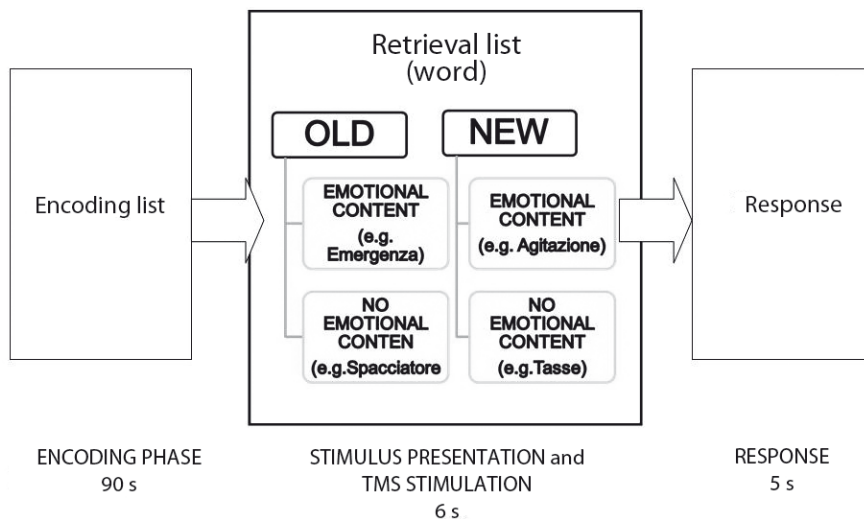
Encoding list

Retrieval list
(word)

OLD

EMOTIONAL CONTENT
(e.g. Emergenza)

NO EMOTIONAL CONTEN
(e.g.Spacciatore

NEW

EMOTIONAL CONTENT
(e.g. Agitazione)

NO EMOTIONAL CONTENT
(e.g.Tasse)

Response

ENCODING PHASE
90 s

STIMULUS PRESENTATION and
TMS STIMULATION
6 s

RESPONSE
5 s